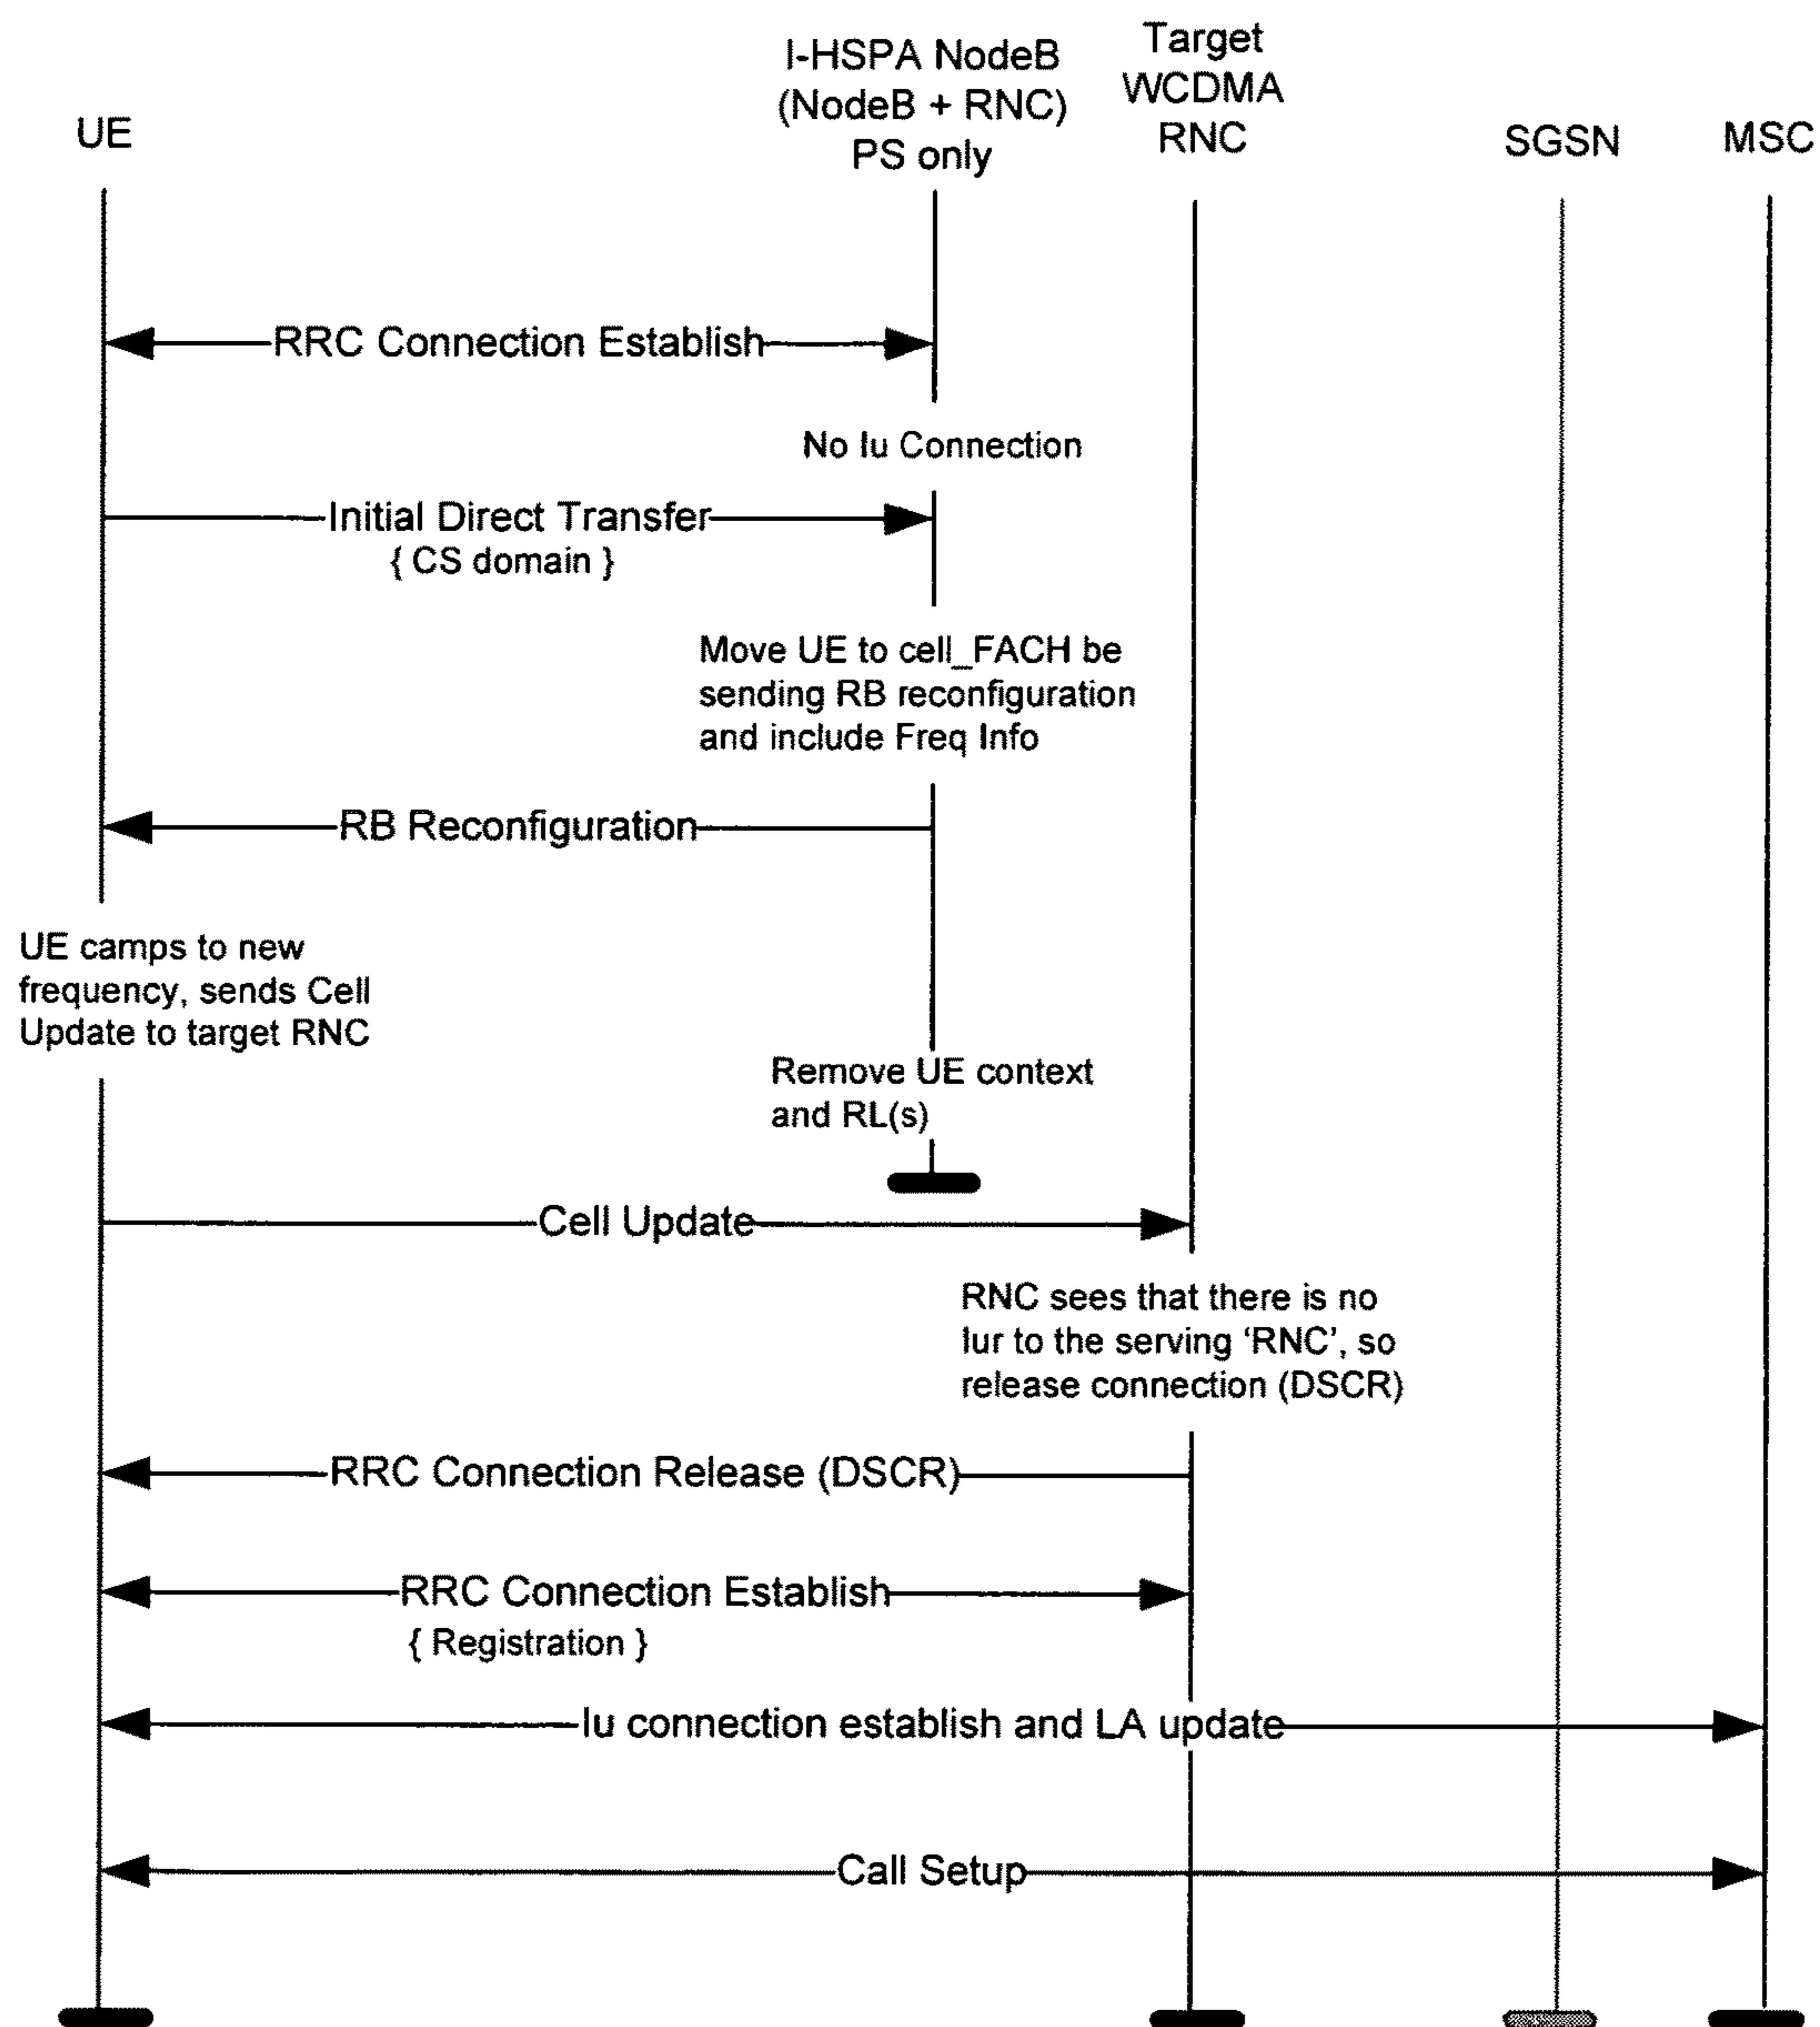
UE

I-HSPA NodeB (NodeB + RNC) PS only

Target WCDMA RNC

SGSN

MSC

RRC Connection Establish

No Iu Connection

Initial Direct Transfer
{ CS domain }

Move UE to cell_FACH be sending RB reconfiguration and include Freq Info

RB Reconfiguration

UE camps to new frequency, sends Cell Update to target RNC

Remove UE context and RL(s)

Cell Update

RNC sees that there is no Iur to the serving 'RNC', so release connection (DSCR)

RRC Connection Release (DSCR)

RRC Connection Establish
{ Registration }

Iu connection establish and LA update

Call Setup